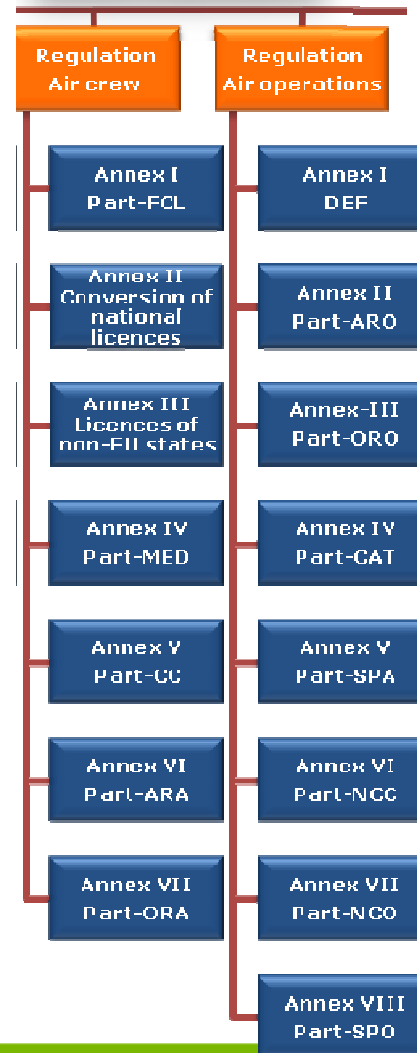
Regulation
Air crew

Annex I
Part-FCL

Annex II
Conversion of national licences

Annex III
Licences of non-EU states

Annex IV
Part-MED

Annex V
Part-CC

Annex VI
Part-ARA

Annex VII
Part-ORA

Regulation
Air operations

Annex I
DEF

Annex II
Part-ARO

Annex-III
Part-ORO

Annex IV
Part-CAT

Annex V
Part-SPA

Annex VI
Part-NCC

Annex VII
Part-NCO

Annex VIII
Part-SPO